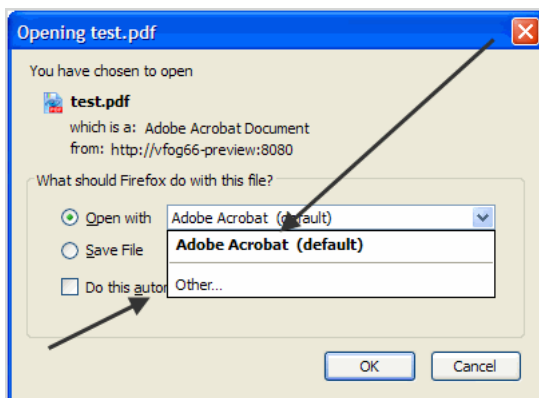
Opening test.pdf

You have chosen to open

test.pdf

which is a: Adobe Acrobat Document
from: http://vfog66-preview:8080

What should Firefox do with this file?

Open with Adobe Acrobat (default)

Save File

Do this autor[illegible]

Adobe Acrobat (default)

Other...

OK Cancel